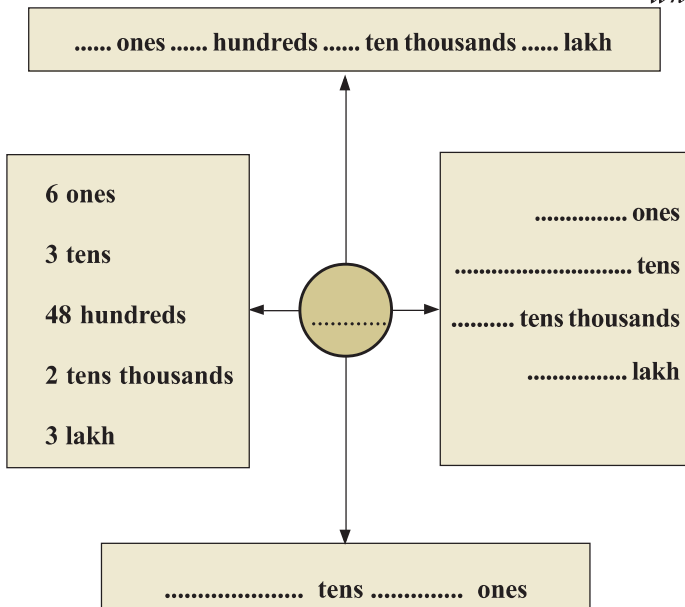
...... ones ...... hundreds ...... ten thousands ...... lakh

6 ones

3 tens

48 hundreds

2 tens thousands

3 lakh

............

.............. ones

............................ tens

.......... tens thousands

................ lakh

..................... tens .............. ones